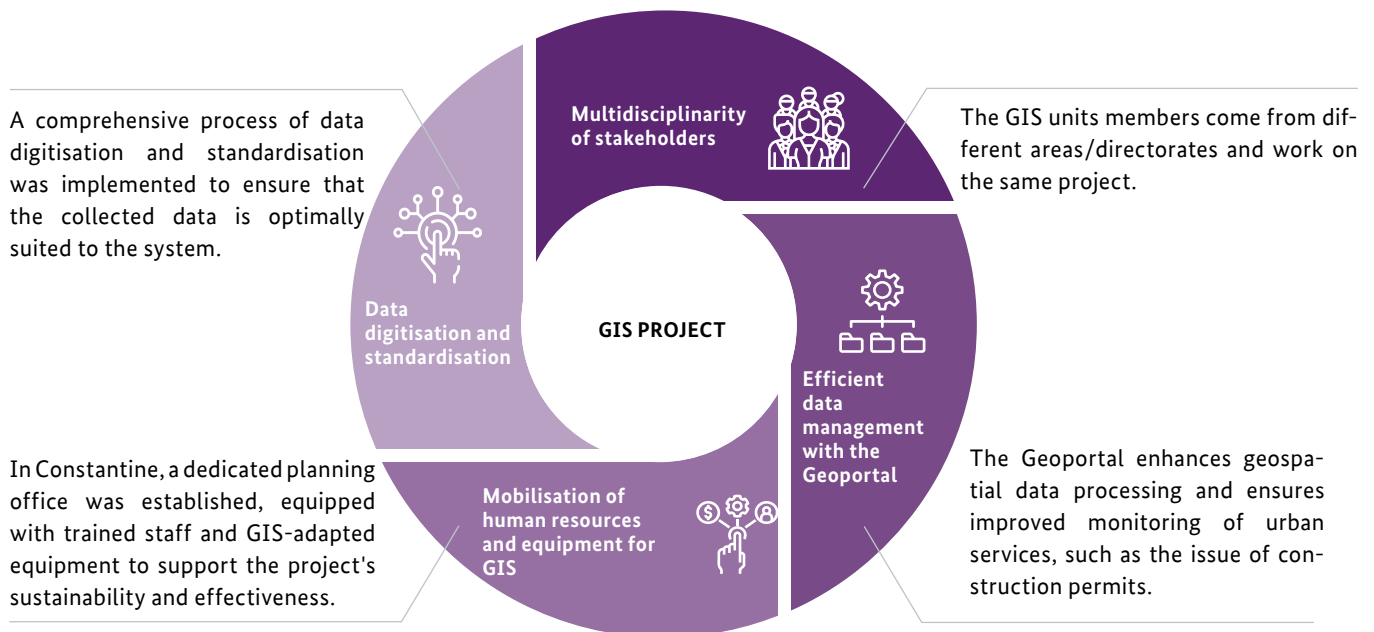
A comprehensive process of data digitisation and standardisation was implemented to ensure that the collected data is optimally suited to the system.

Multidisciplinarity of stakeholders

The GIS units members come from different areas/directorates and work on the same project.

Data digitisation and standardisation

GIS PROJECT

Efficient data management with the Geoportal

In Constantine, a dedicated planning office was established, equipped with trained staff and GIS-adapted equipment to support the project's sustainability and effectiveness.

Mobilisation of human resources and equipment for GIS

The Geoportal enhances geospatial data processing and ensures improved monitoring of urban services, such as the issue of construction permits.